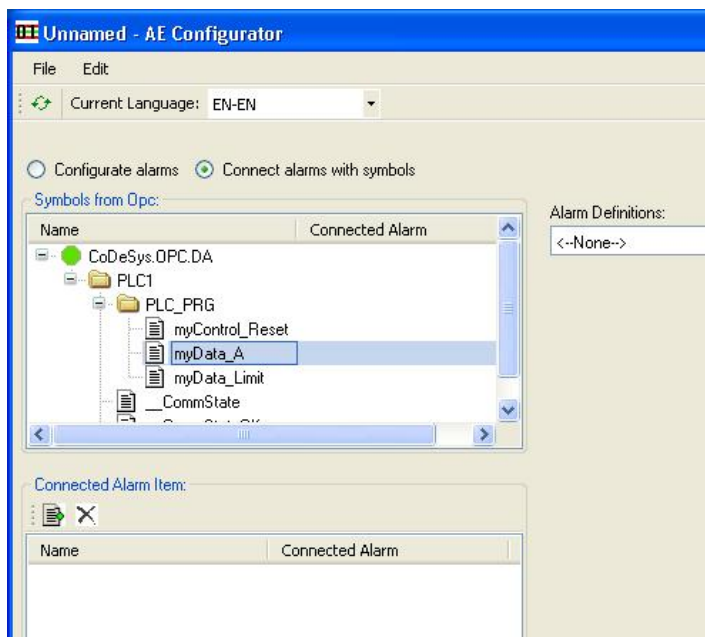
Unnamed - AE Configurator

File Edit

Current Language: EN-EN

Configurate alarms Connect alarms with symbols

Symbols from Opc:

| Name | Connected Alarm |
|---|---|
| CoDeSys.OPC.DA | |
| PLC1 | |
| PLC_PRG | |
| myControl_Reset | |
| myData_A | |
| myData_Limit | |
| __CommState | |
| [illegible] | |

Alarm Definitions:

<--None-->

Connected Alarm Item:

| Name | Connected Alarm |
|---|---|